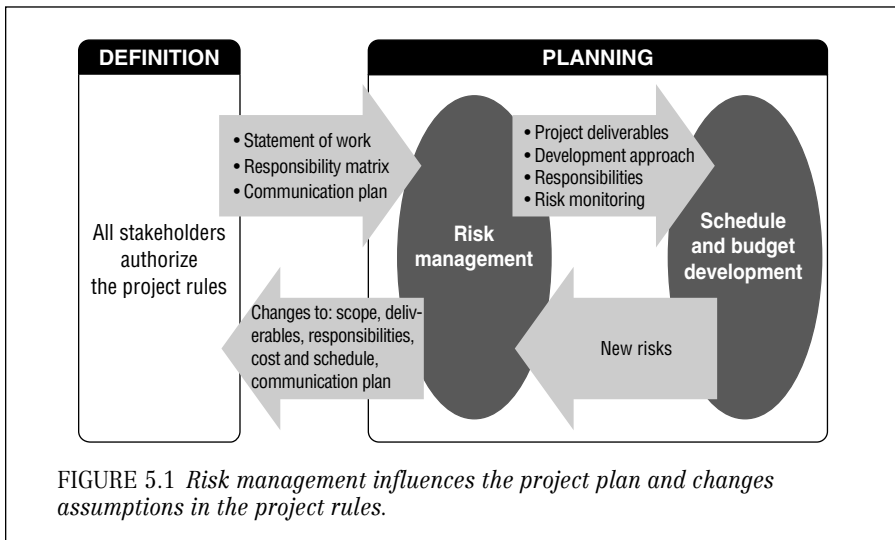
DEFINITION

PLANNING

• Statement of work
• Responsibility matrix
• Communication plan

• Project deliverables
• Development approach
• Responsibilities
• Risk monitoring

All stakeholders authorize the project rules

Risk management

Schedule and budget development

Changes to: scope, deliverables, responsibilities, cost and schedule, communication plan

New risks

FIGURE 5.1 *Risk management influences the project plan and changes assumptions in the project rules.*